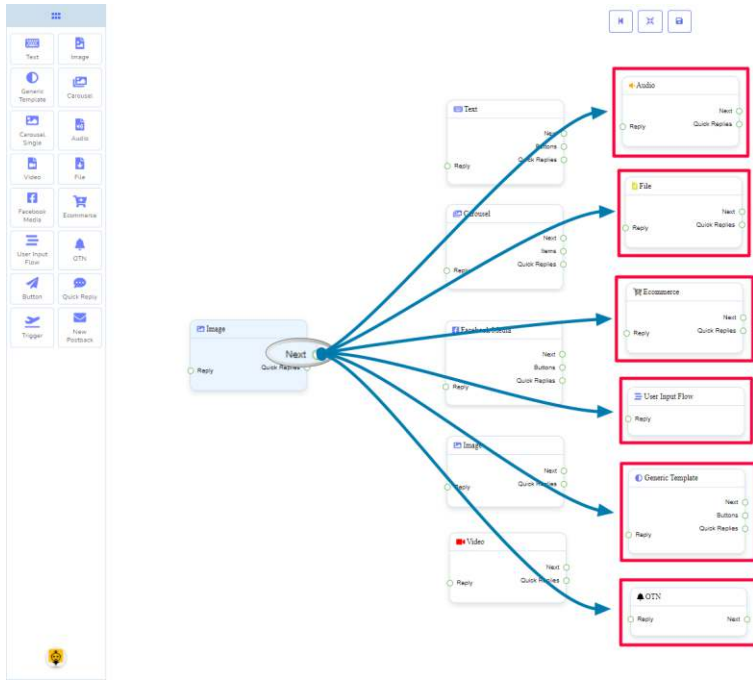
Text
Image
Generic Template
Carousel
Carousel Single
Audio
Video
File
Facebook Media
Ecommerce
User Input Flow
OTN
Button
Quick Reply
Trigger
New Postback

Image
Next
Reply
Quick Replies

Text
Next
Buttons
Quick Replies
Reply

Carousel
Next
Items
Quick Replies
Reply

Facebook Media
Next
Buttons
Quick Replies
Reply

Image
Next
Quick Replies
Reply

Video
Next
Quick Replies
Reply

Audio
Next
Quick Replies
Reply

File
Next
Quick Replies
Reply

Ecommerce
Next
Quick Replies
Reply

User Input Flow
Reply

Generic Template
Next
Buttons
Quick Replies
Reply

OTN
Reply
Next